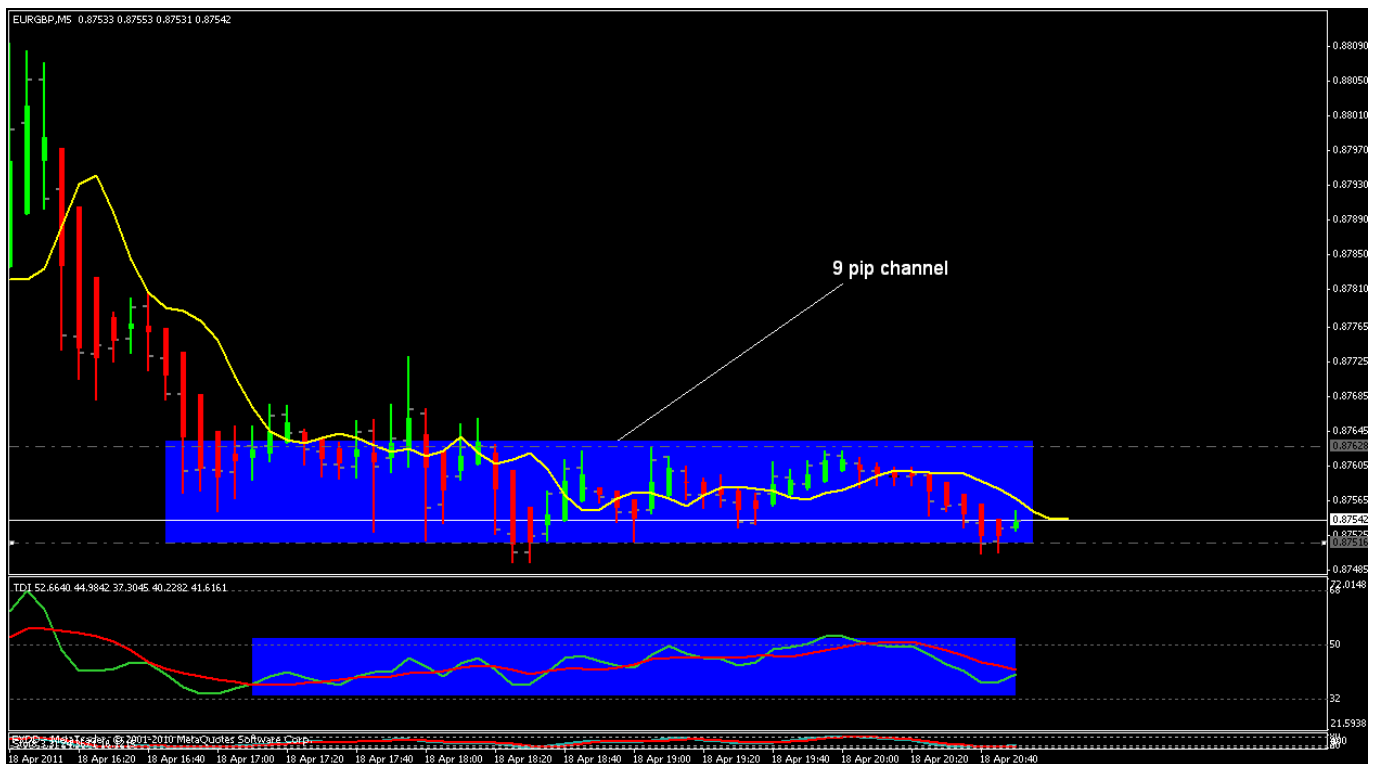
EURGBP,M5 0.87533 0.87553 0.87531 0.87542

9 pip channel

0.88090
0.88050
0.88010
0.87970
0.87930
0.87890
0.87850
0.87810
0.87765
0.87725
0.87685
0.87645
0.87628
0.87605
0.87565
0.87542
0.87525
0.87518
0.87485

TDI 52.6640 44.9842 37.3045 40.2282 41.6161

72.0148
68
50
32
21.5938

MetaTrader, © 2001-2010 MetaQuotes Software Corp.

18 Apr 2011 18 Apr 16:20 18 Apr 16:40 18 Apr 17:00 18 Apr 17:20 18 Apr 17:40 18 Apr 18:00 18 Apr 18:20 18 Apr 18:40 18 Apr 19:00 18 Apr 19:20 18 Apr 19:40 18 Apr 20:00 18 Apr 20:20 18 Apr 20:40